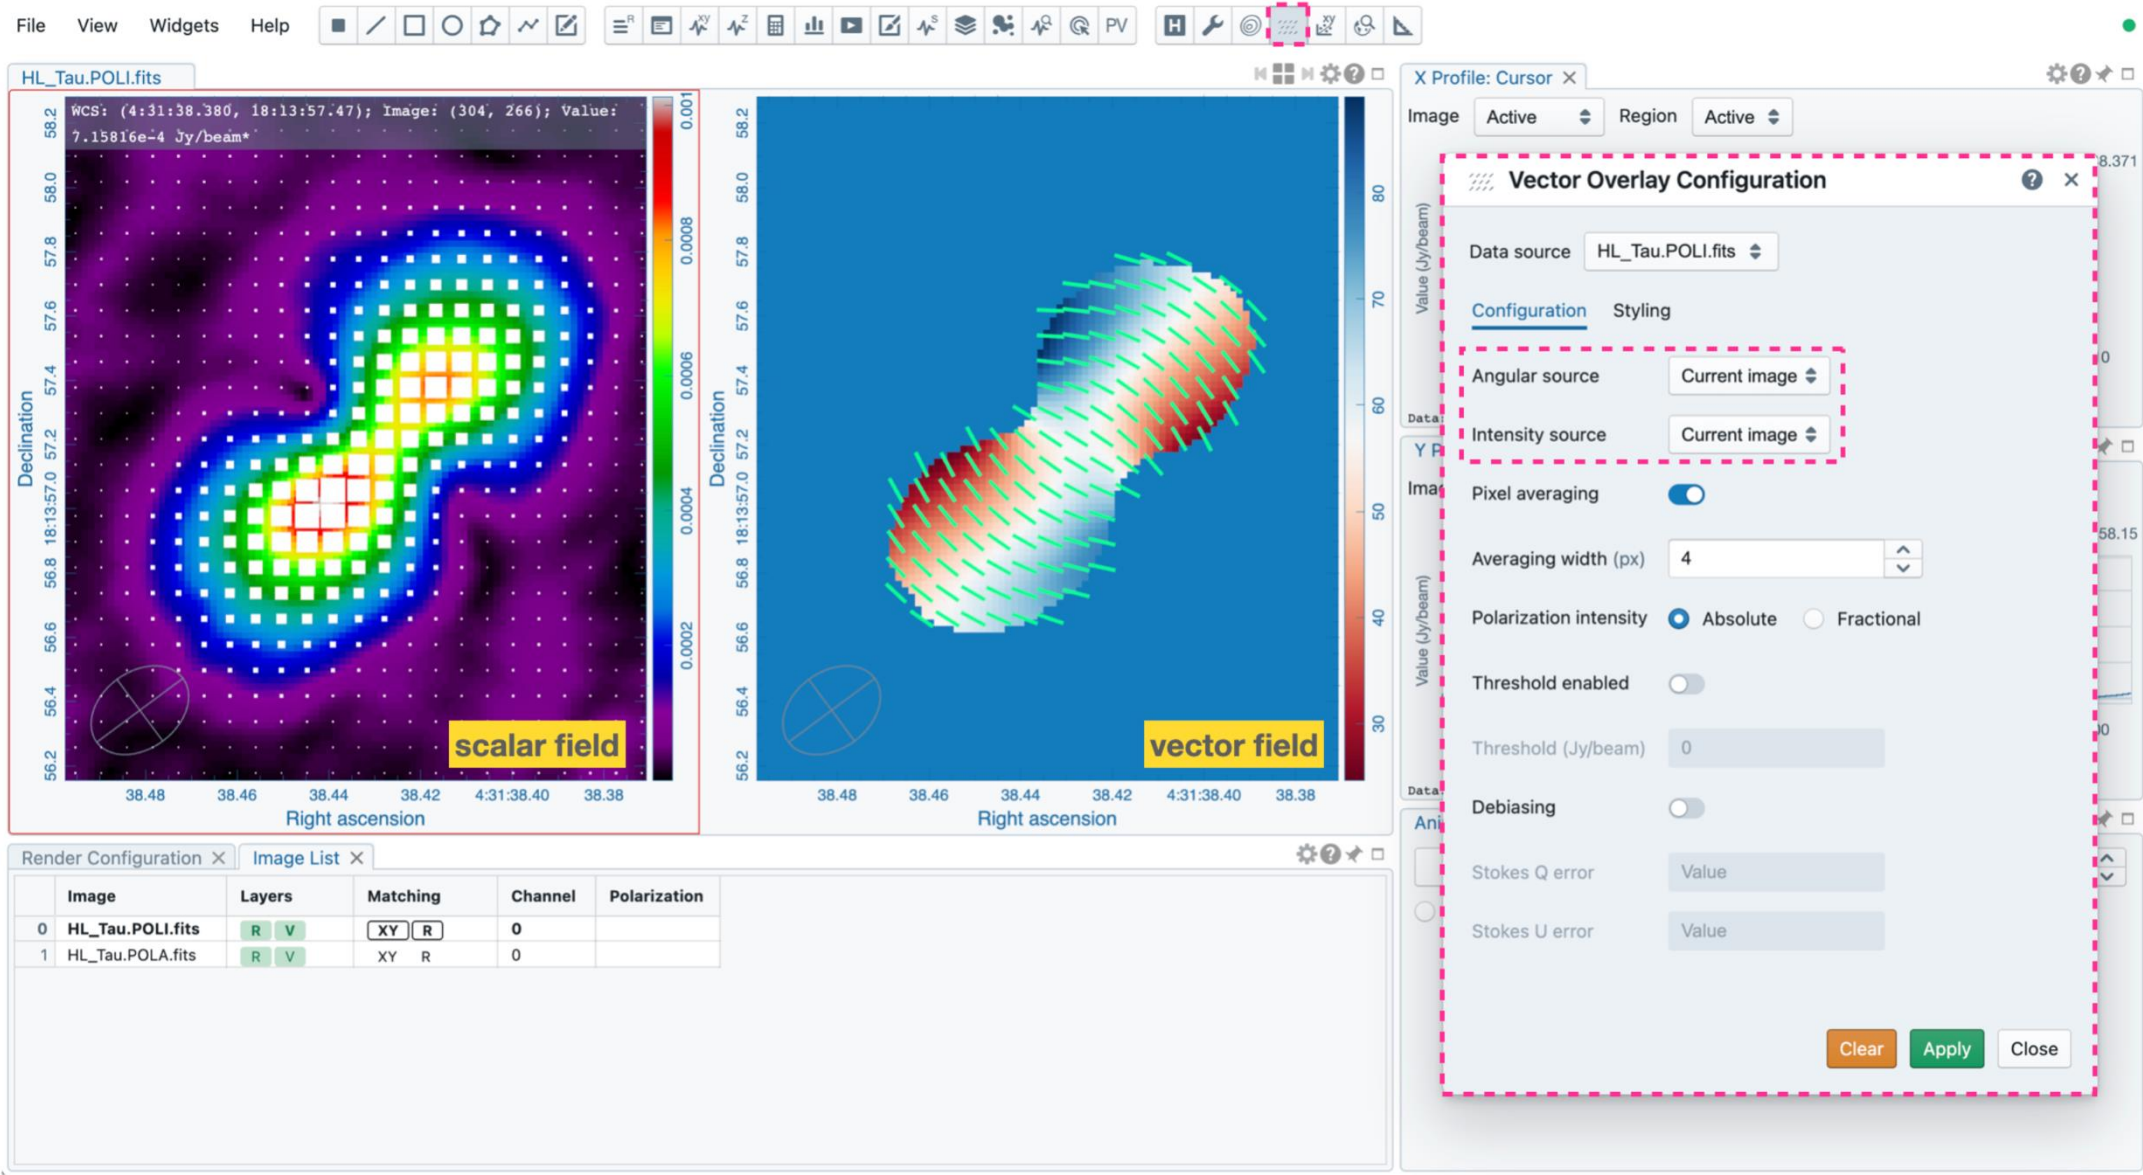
File View Widgets Help

PV

HL_Tau.POLI.fits

WCS: (4:31:38.380, 18:13:57.47); Image: (304, 266); Value: 7.15816e-4 Jy/beam*

58.2
58.0
57.8
57.6
57.4
57.2
18:13:57.0
56.8
56.6
56.4
56.2

Declination

0.001
0.0008
0.0006
0.0004
0.0002

scalar field

38.48 38.46 38.44 38.42 4:31:38.40 38.38
Right ascension

58.2
58.0
57.8
57.6
57.4
57.2
18:13:57.0
56.8
56.6
56.4
56.2

Declination

80
70
60
50
40
30

vector field

38.48 38.46 38.44 38.42 4:31:38.40 38.38
Right ascension

X Profile: Cursor

Image Active Region Active

8.371

Value (Jy/beam)

0

Data

Y P

Ima

58.15

Value (Jy/beam)

Data

Ani

Vector Overlay Configuration

Data source HL_Tau.POLI.fits

Configuration Styling

Angular source Current image
Intensity source Current image
Pixel averaging
Averaging width (px) 4
Polarization intensity Absolute Fractional
Threshold enabled
Threshold (Jy/beam) 0
Debiasing
Stokes Q error Value
Stokes U error Value

Clear Apply Close

Render Configuration Image List

| | Image | Layers | Matching | Channel | Polarization |
|---|---|---|---|---|---|
| 0 | HL_Tau.POLI.fits | R V | XY R | 0 | |
| 1 | HL_Tau.POLA.fits | R V | XY R | 0 | |